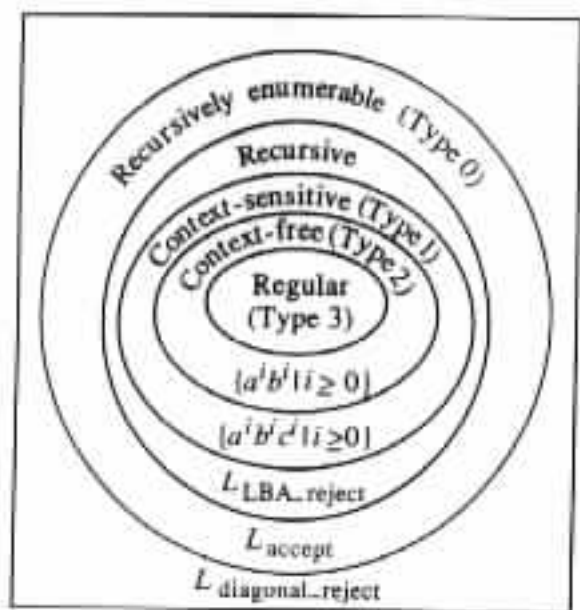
Recursively enumerable (Type 0)

Recursive

Context-sensitive (Type 1)

Context-free (Type 2)

Regular (Type 3)

$\{a^i b^i \mid i \geq 0\}$

$\{a^i b^i c^i \mid i \geq 0\}$

$L_{\text{LBA\_reject}}$

$L_{\text{accept}}$

$L_{\text{diagonal\_reject}}$